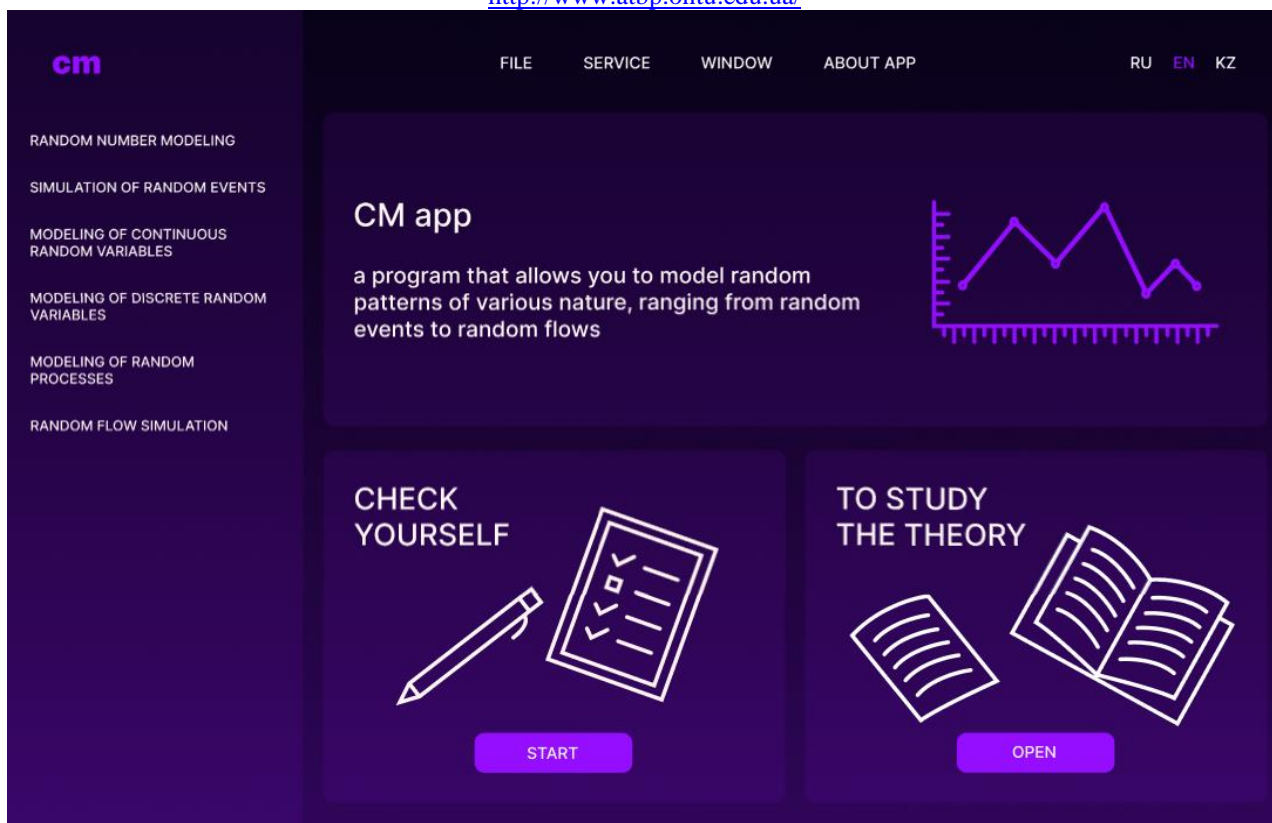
http://www.atbp.ontu.edu.ua/

cm

FILE SERVICE WINDOW ABOUT APP

RU EN KZ

RANDOM NUMBER MODELING

SIMULATION OF RANDOM EVENTS

MODELING OF CONTINUOUS RANDOM VARIABLES

MODELING OF DISCRETE RANDOM VARIABLES

MODELING OF RANDOM PROCESSES

RANDOM FLOW SIMULATION

CM app

a program that allows you to model random patterns of various nature, ranging from random events to random flows

CHECK YOURSELF

START

TO STUDY THE THEORY

OPEN